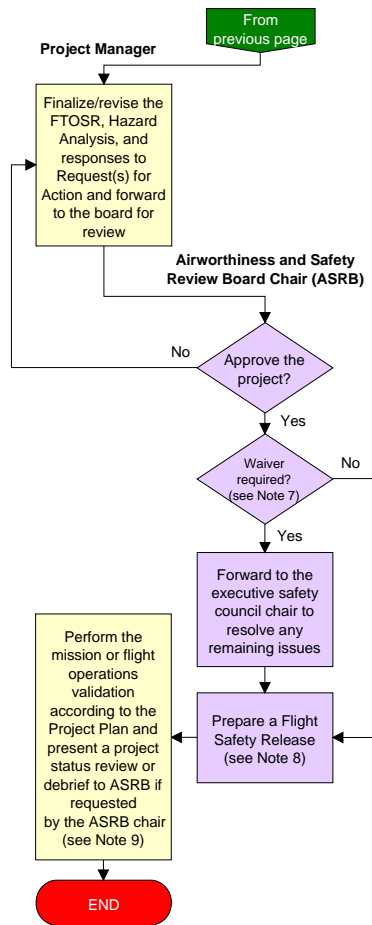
From previous page

Project Manager

Finalize/revise the FTOSR, Hazard Analysis, and responses to Request(s) for Action and forward to the board for review

Airworthiness and Safety Review Board Chair (ASRB)

No

Approve the project?

Yes

Waiver required? (see Note 7)

No

Yes

Forward to the executive safety council chair to resolve any remaining issues

Perform the mission or flight operations validation according to the Project Plan and present a project status review or debrief to ASRB if requested by the ASRB chair (see Note 9)

Prepare a Flight Safety Release (see Note 8)

END